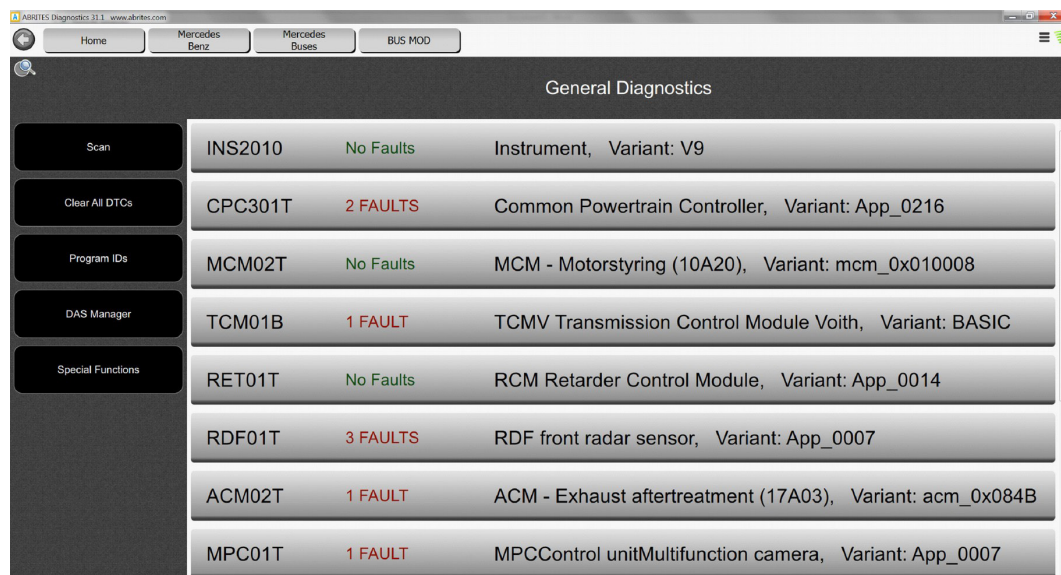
ABRITES Diagnostics 31.1 www.abrites.com

Home
Mercedes Benz
Mercedes Buses
BUS MOD

General Diagnostics

Scan
Clear All DTCs
Program IDs
DAS Manager
Special Functions

| | | |
|---|---|---|
| INS2010 | No Faults | Instrument, Variant: V9 |
| CPC301T | 2 FAULTS | Common Powertrain Controller, Variant: App_0216 |
| MCM02T | No Faults | MCM - Motorstyring (10A20), Variant: mcm_0x010008 |
| TCM01B | 1 FAULT | TCMV Transmission Control Module Voith, Variant: BASIC |
| RET01T | No Faults | RCM Retarder Control Module, Variant: App_0014 |
| RDF01T | 3 FAULTS | RDF front radar sensor, Variant: App_0007 |
| ACM02T | 1 FAULT | ACM - Exhaust aftertreatment (17A03), Variant: acm_0x084B |
| MPC01T | 1 FAULT | MPCControl unitMultifunction camera, Variant: App_0007 |